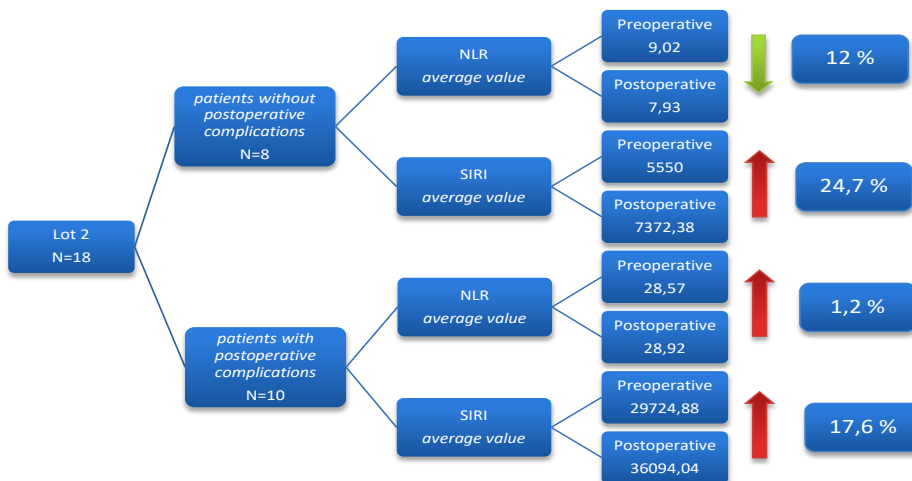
Lot 2
N=18

patients without postoperative complications
N=8

NLR
average value

Preoperative
9,02

Postoperative
7,93

12 %

SIRI
average value

Preoperative
5550

Postoperative
7372,38

24,7 %

patients with postoperative complications
N=10

NLR
average value

Preoperative
28,57

Postoperative
28,92

1,2 %

SIRI
average value

Preoperative
29724,88

Postoperative
36094,04

17,6 %